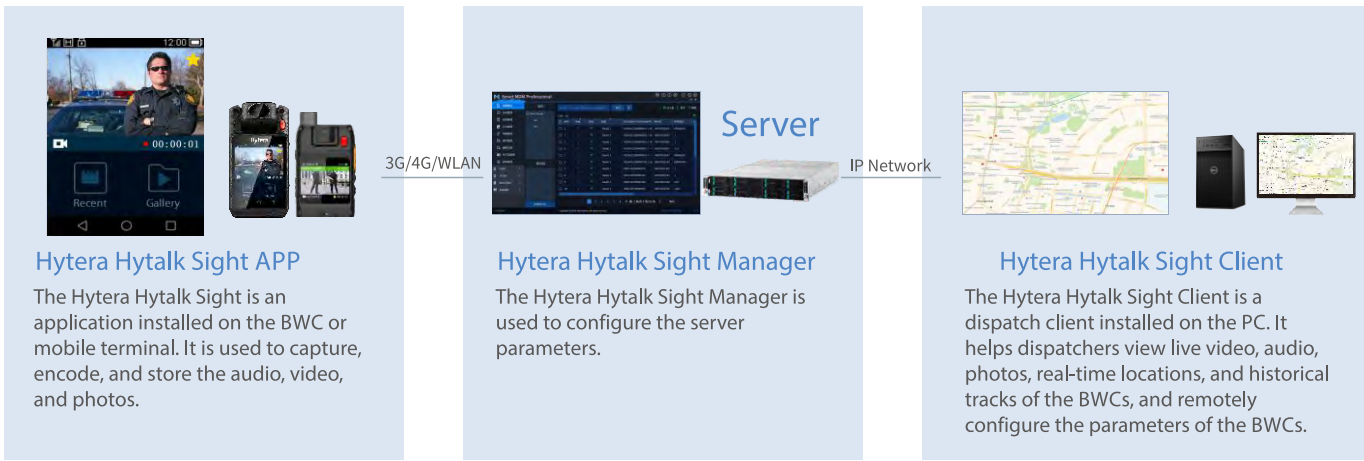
12:00

00:00:01

Recent

Gallery

Hytera

3G/4G/WLAN

Server

IP Network

Hytera Hytalk Sight APP

The Hytera Hytalk Sight is an application installed on the BWC or mobile terminal. It is used to capture, encode, and store the audio, video, and photos.

Hytera Hytalk Sight Manager

The Hytera Hytalk Sight Manager is used to configure the server parameters.

Hytera Hytalk Sight Client

The Hytera Hytalk Sight Client is a dispatch client installed on the PC. It helps dispatchers view live video, audio, photos, real-time locations, and historical tracks of the BWCs, and remotely configure the parameters of the BWCs.